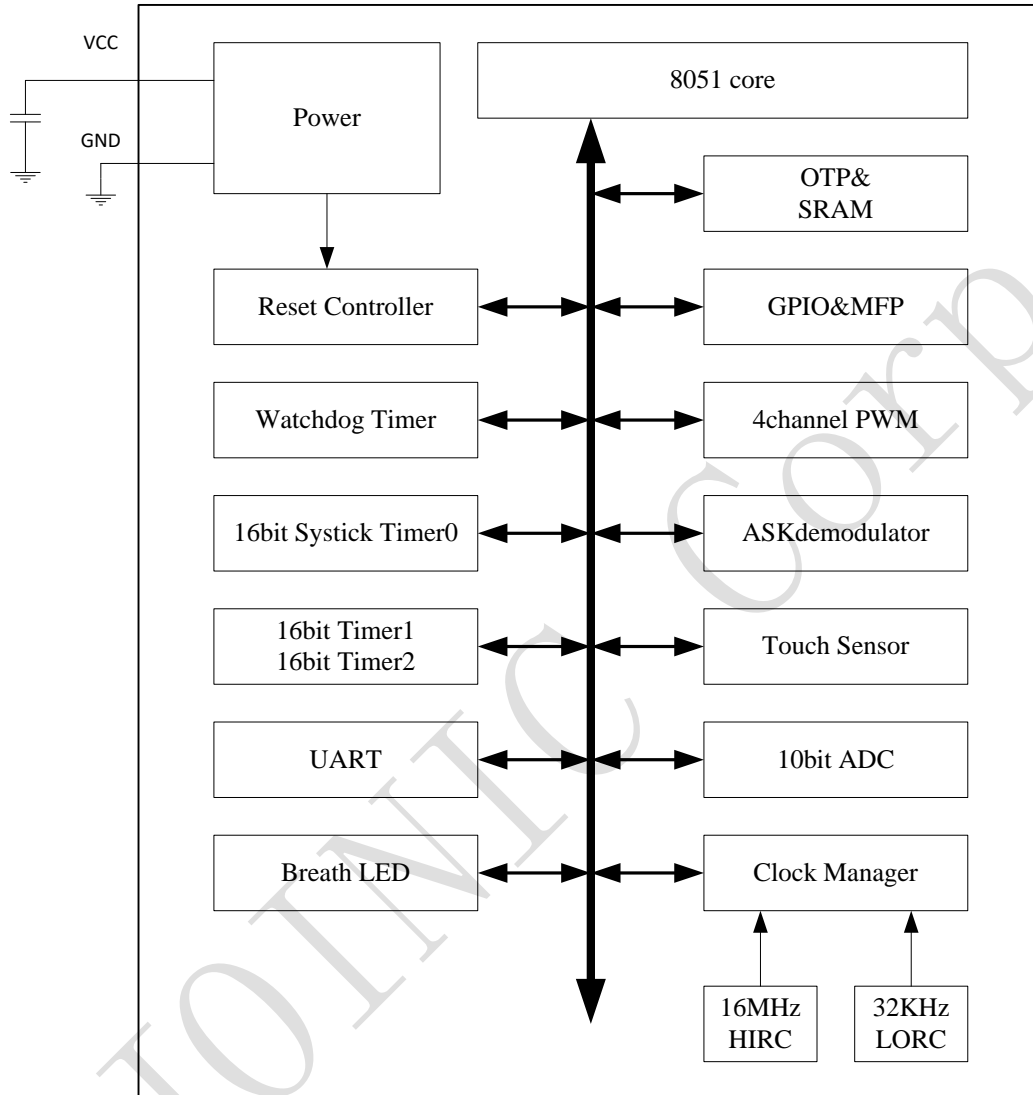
VCC

GND

Power

8051 core

OTP&
SRAM

Reset Controller

GPIO&MFP

Watchdog Timer

4channel PWM

16bit Systick Timer0

ASKdemodulator

16bit Timer1
16bit Timer2

Touch Sensor

UART

10bit ADC

Breath LED

Clock Manager

16MHz
HIRC

32KHz
LORC

IOINIC Corp